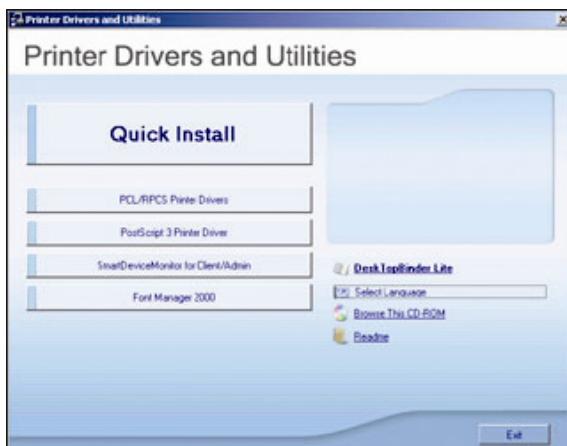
Printer Drivers and Utilities

Printer Drivers and Utilities

Quick Install

PCL/RPCS Printer Drivers

PostScript 3 Printer Driver

SmartDeviceMonitor for Client/Admin

Font Manager 2000

DeskTopBinder Lite

Select Language

Browse This CD-ROM

Readme

Exit